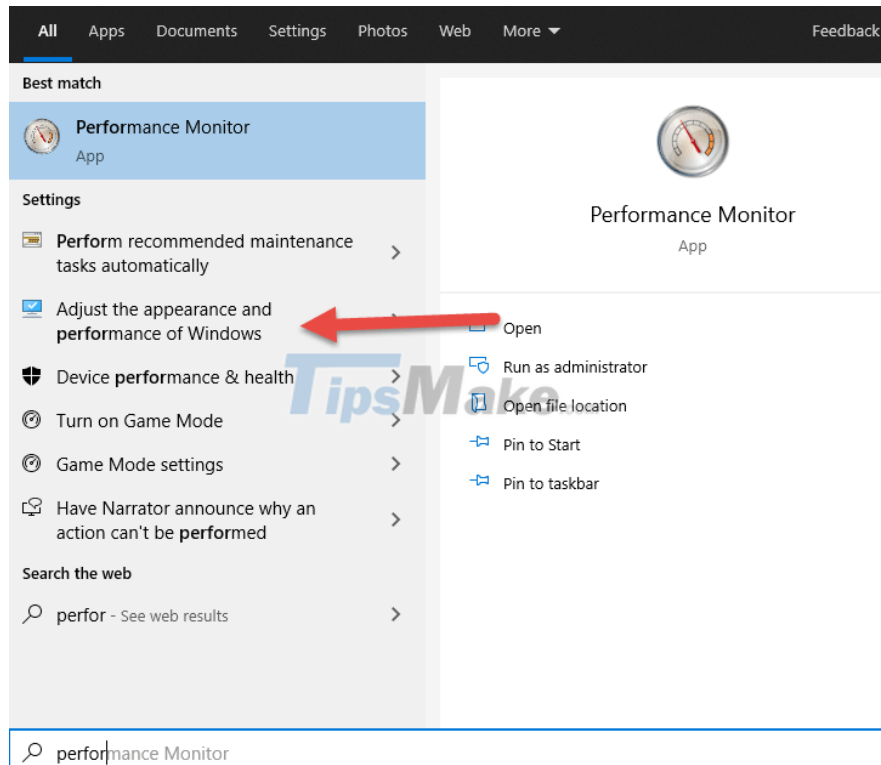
All Apps Documents Settings Photos Web More

Feedback

Best match

Performance Monitor
App

Settings

Perform recommended maintenance tasks automatically

Adjust the appearance and performance of Windows

Device performance & health

Turn on Game Mode

Game Mode settings

Have Narrator announce why an action can't be performed

Search the web

perfor - See web results

Performance Monitor
App

Open

Run as administrator

Open file location

Pin to Start

Pin to taskbar

TipsMake

performance Monitor